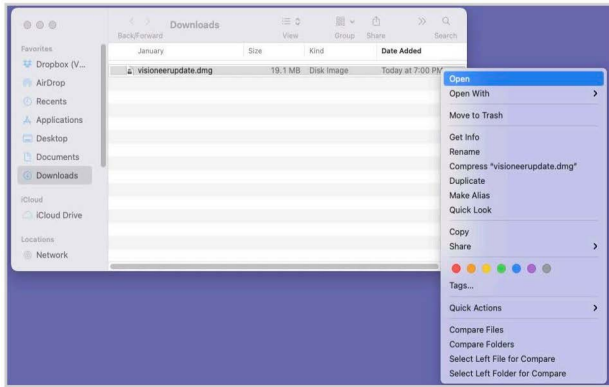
Downloads
Back/Forward
View
Group
Share
Search

Favorites
Dropbox (V...
AirDrop
Recents
Applications
Desktop
Documents
Downloads
iCloud
iCloud Drive
Locations
Network

| January | Size | Kind | Date Added |
|---|---|---|---|
| visioneerupdate.dmg | 19.1 MB | Disk Image | Today at 7:00 PM |

Open
Open With
Move to Trash
Get Info
Rename
Compress "visioneerupdate.dmg"
Duplicate
Make Alias
Quick Look
Copy
Share
Tags...
Quick Actions
Compare Files
Compare Folders
Select Left File for Compare
Select Left Folder for Compare